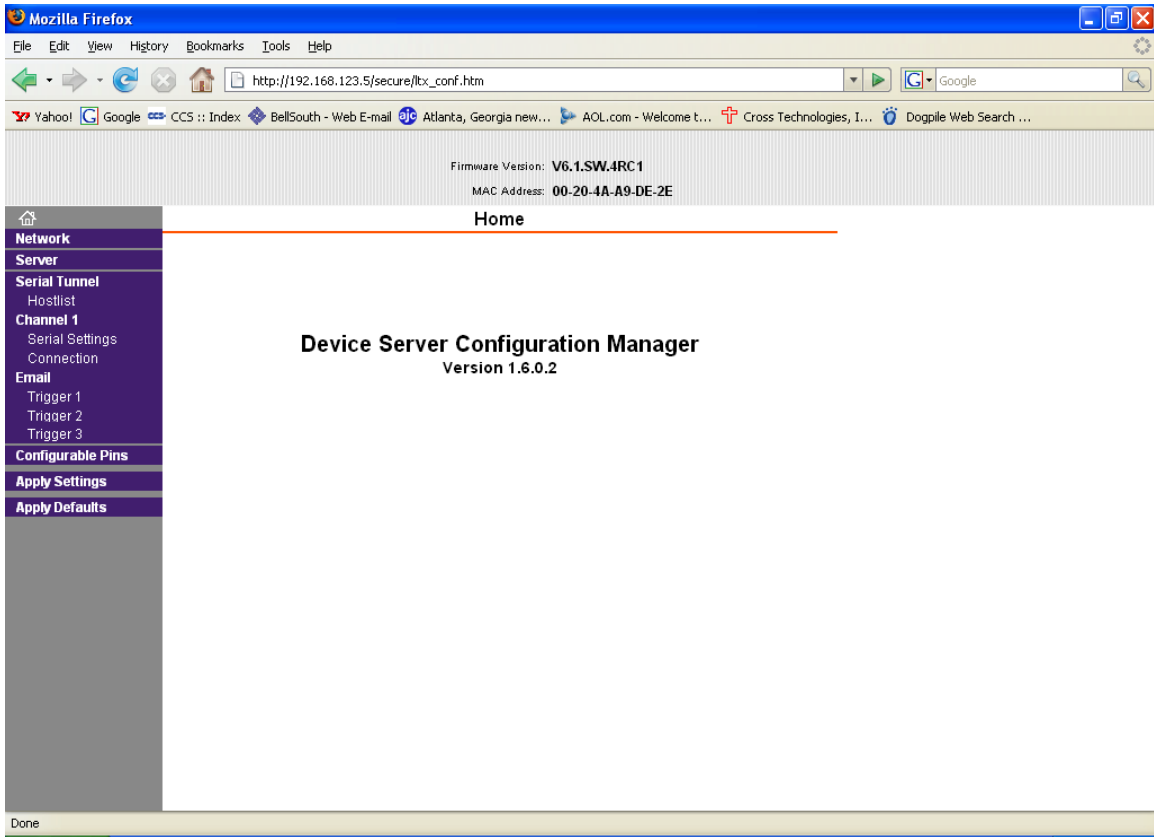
Mozilla Firefox

File Edit View History Bookmarks Tools Help

http://192.168.123.5/secure/ltx_conf.htm

Google

Yahoo! Google CCS :: Index BellSouth - Web E-mail Atlanta, Georgia new... AOL.com - Welcome t... Cross Technologies, I... Dogpile Web Search ...

Firmware Version: V6.1.SW.4RC1
MAC Address: 00-20-4A-A9-DE-2E

Home

Network
Server
Serial Tunnel
Hostlist
Channel 1
Serial Settings
Connection
Email
Trigger 1
Trigger 2
Trigger 3
Configurable Pins
Apply Settings
Apply Defaults

Device Server Configuration Manager
Version 1.6.0.2

Done